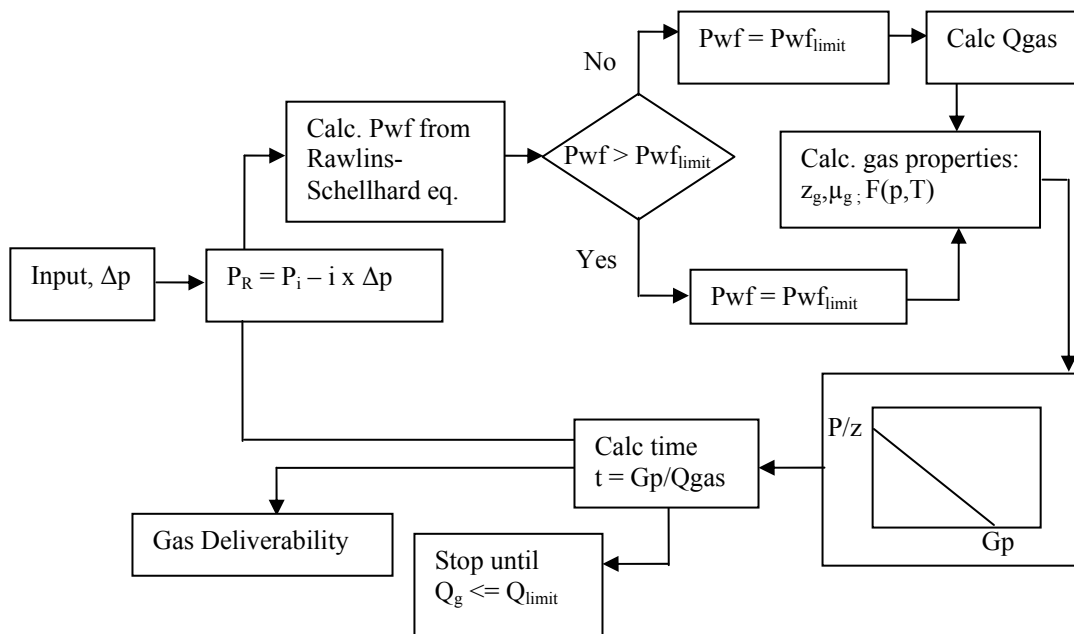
Input, $\Delta p$

$P_R = P_i - i \times \Delta p$

Calc. Pwf from Rawlins-Schellhard eq.

$Pwf > Pwf_{limit}$

No

$Pwf = Pwf_{limit}$

Calc Qgas

Yes

$Pwf = Pwf_{limit}$

Calc. gas properties: $z_g, \mu_g ; F(p,T)$

P/z

Gp

Calc time $t = Gp/Qgas$

Gas Deliverability

Stop until $Q_g <= Q_{limit}$